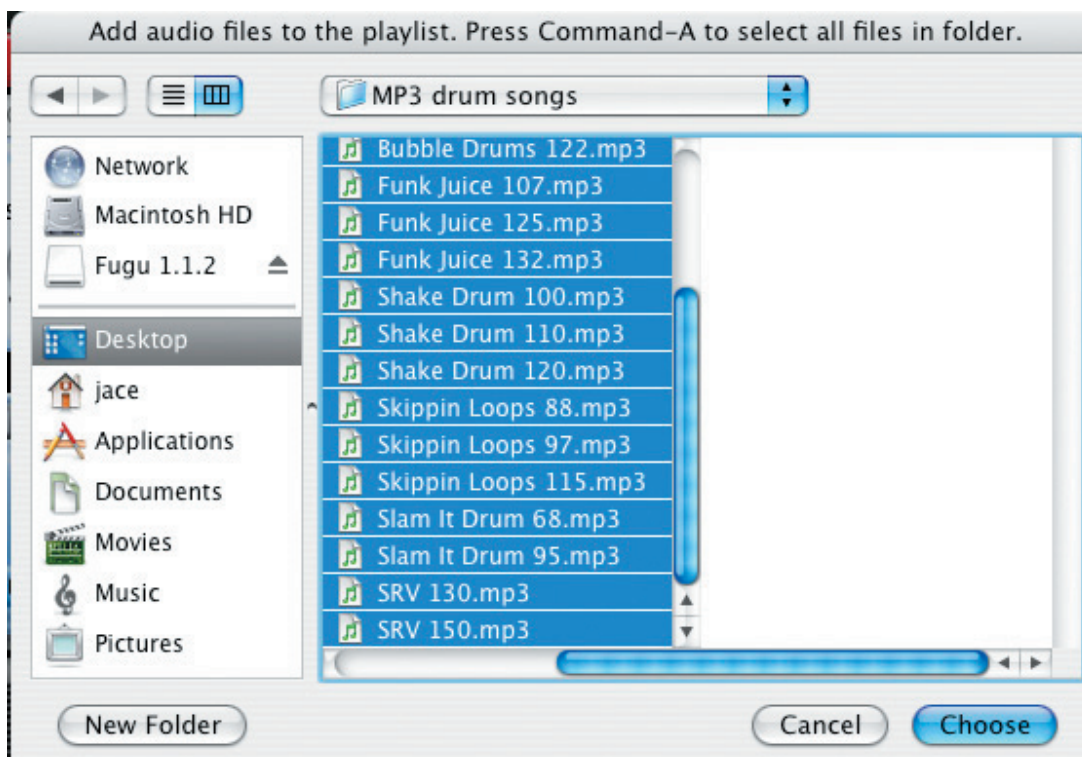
Add audio files to the playlist. Press Command-A to select all files in folder.

MP3 drum songs

Network
Macintosh HD
Fugu 1.1.2
Desktop
jace
Applications
Documents
Movies
Music
Pictures

Bubble Drums 122.mp3
Funk Juice 107.mp3
Funk Juice 125.mp3
Funk Juice 132.mp3
Shake Drum 100.mp3
Shake Drum 110.mp3
Shake Drum 120.mp3
Skippin Loops 88.mp3
Skippin Loops 97.mp3
Skippin Loops 115.mp3
Slam It Drum 68.mp3
Slam It Drum 95.mp3
SRV 130.mp3
SRV 150.mp3

New Folder
Cancel
Choose